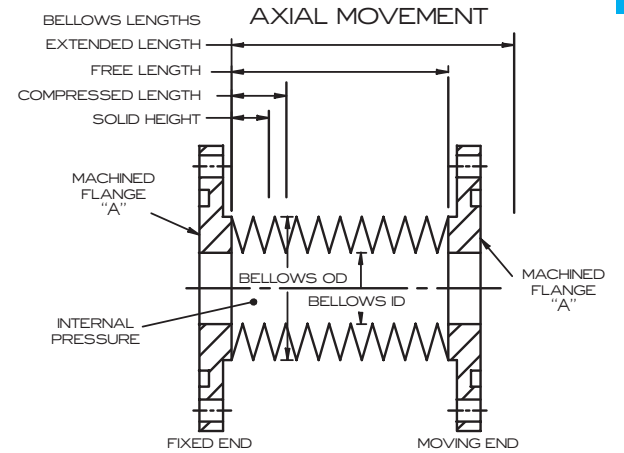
BELLOWS LENGTHS

AXIAL MOVEMENT

EXTENDED LENGTH

FREE LENGTH

COMPRESSED LENGTH

SOLID HEIGHT

MACHINED FLANGE "A"

BELLOWS OD

BELLOWS ID

MACHINED FLANGE "A"

INTERNAL PRESSURE

FIXED END

MOVING END